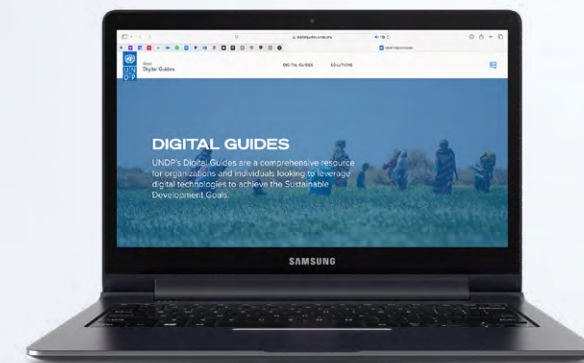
Digital Guides

DIGITAL GUIDES

SOLUTIONS

DIGITAL GUIDES

UNDP's Digital Guides are a comprehensive resource for organizations and individuals looking to leverage digital technologies to achieve the Sustainable Development Goals.

SAMSUNG